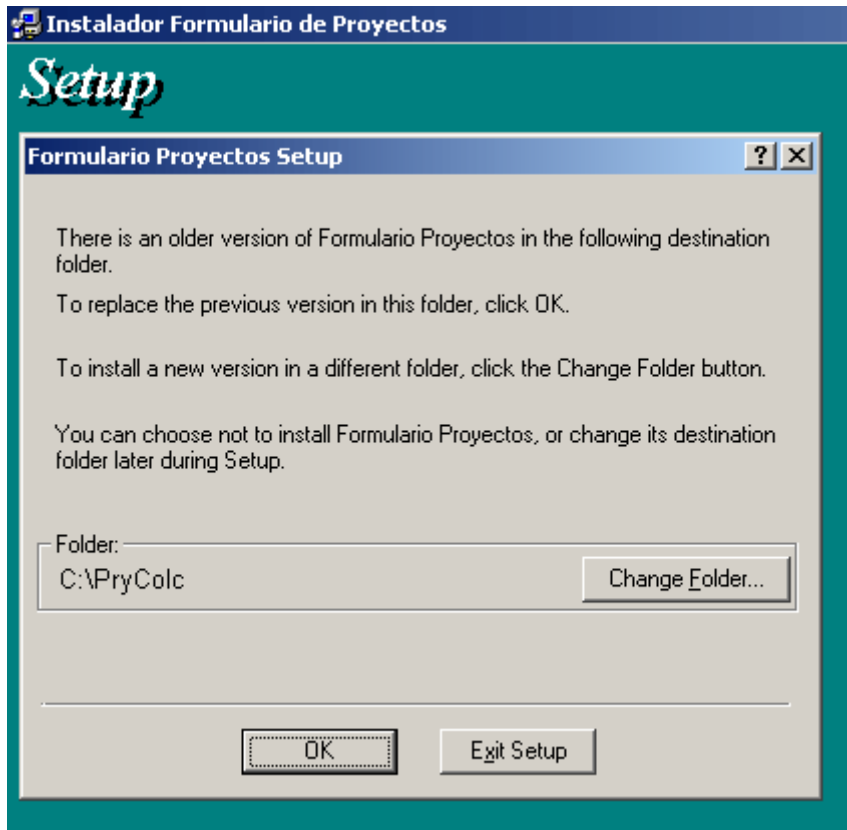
Instalador Formulario de Proyectos

Setup

Formulario Proyectos Setup

?

There is an older version of Formulario Proyectos in the following destination folder.

To replace the previous version in this folder, click OK.

To install a new version in a different folder, click the Change Folder button.

You can choose not to install Formulario Proyectos, or change its destination folder later during Setup.

Folder:

C:\PryColc

Change Folder...

OK

Exit Setup